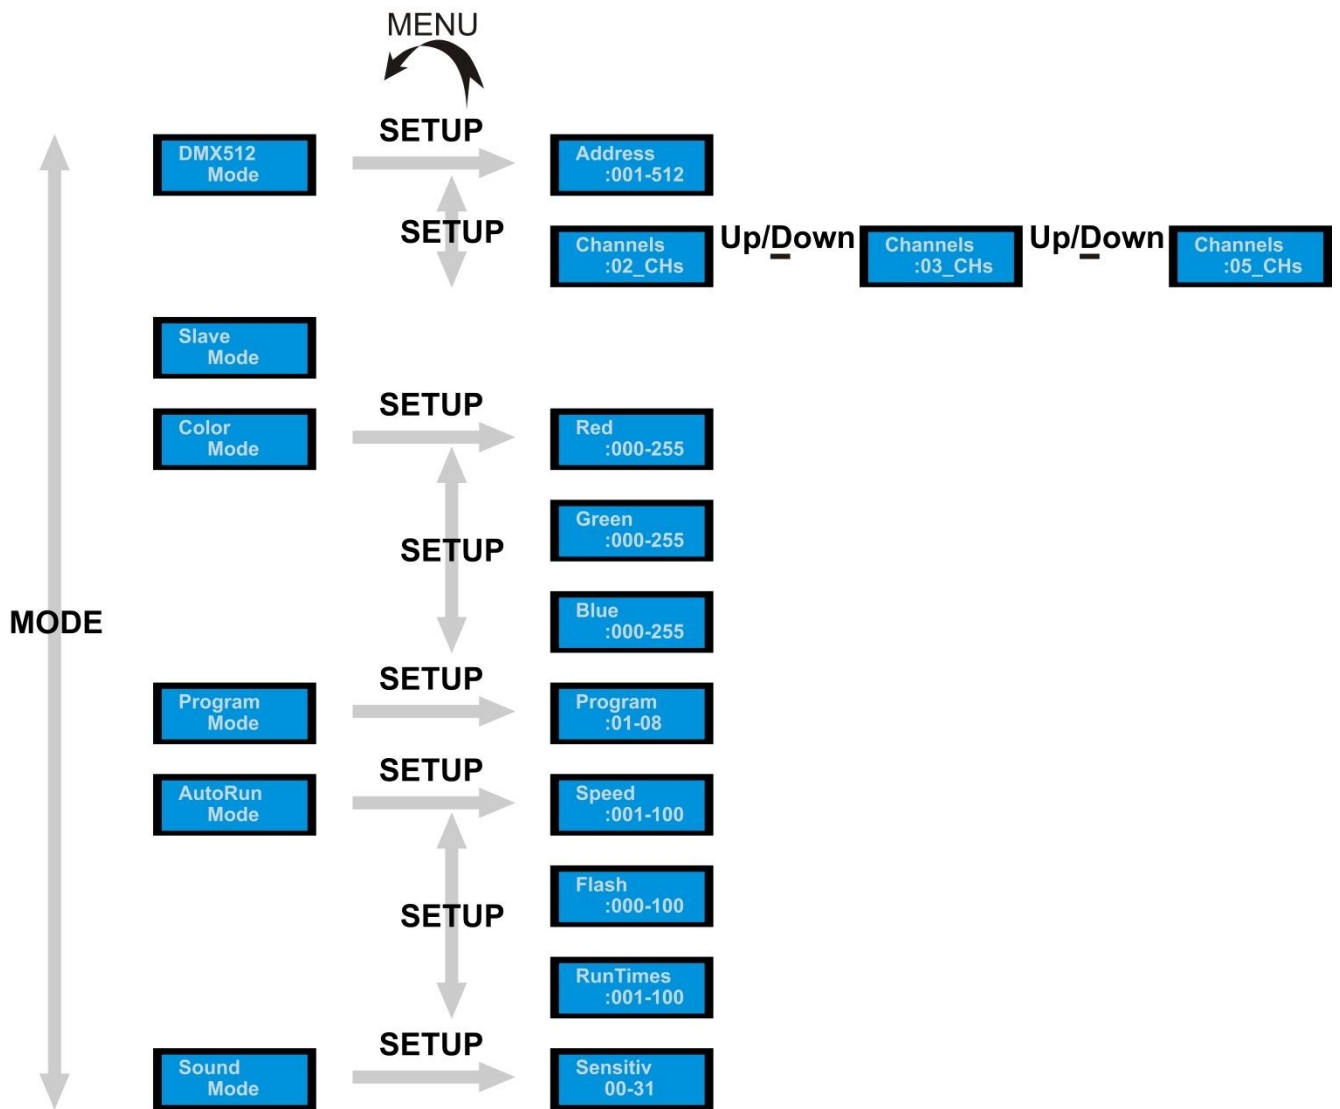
MENU

SETUP

DMX512 Mode

Address :001-512

SETUP

Channels :02_CHs

Up/Down

Channels :03_CHs

Up/Down

Channels :05_CHs

Slave Mode

SETUP

Color Mode

Red :000-255

SETUP

Green :000-255

Blue :000-255

MODE

SETUP

Program Mode

Program :01-08

SETUP

AutoRun Mode

Speed :001-100

SETUP

Flash :000-100

RunTimes :001-100

SETUP

Sound Mode

Sensitiv 00-31